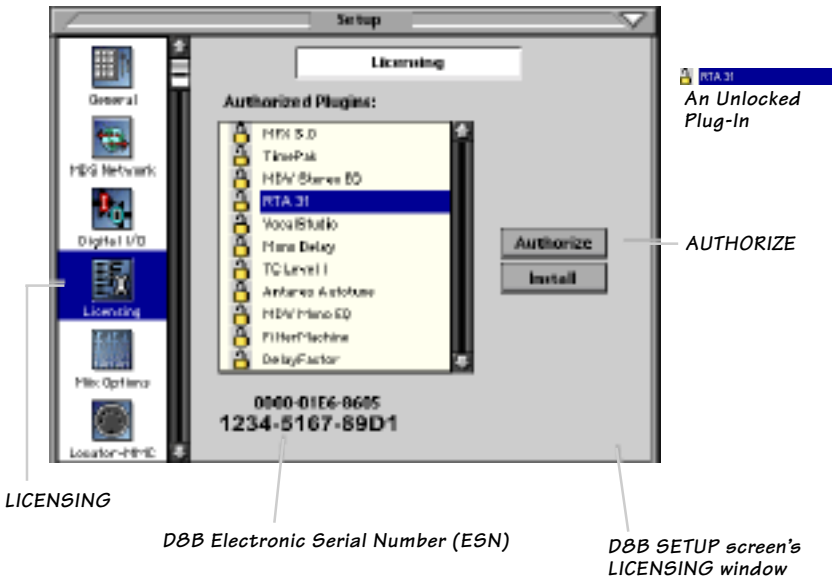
Setup

General

MDG Network

Digital I/O

Licensing

Mix Options

Locator-MMC

Licensing

Authorized Plugins:

MFX 3.0
TimePak
MDW Stereo EQ
RTA 31
VocalStudio
Mono Delay
TC Level I
Antares Autotune
MDW Mono EQ
FilterMachine
DelayFactor

Authorize

Install

0000-01E6-8605
1234-5167-89D1

RTA 31
An Unlocked Plug-In

AUTHORIZE

LICENSING

D8B Electronic Serial Number (ESN)

D8B SETUP screen's LICENSING window